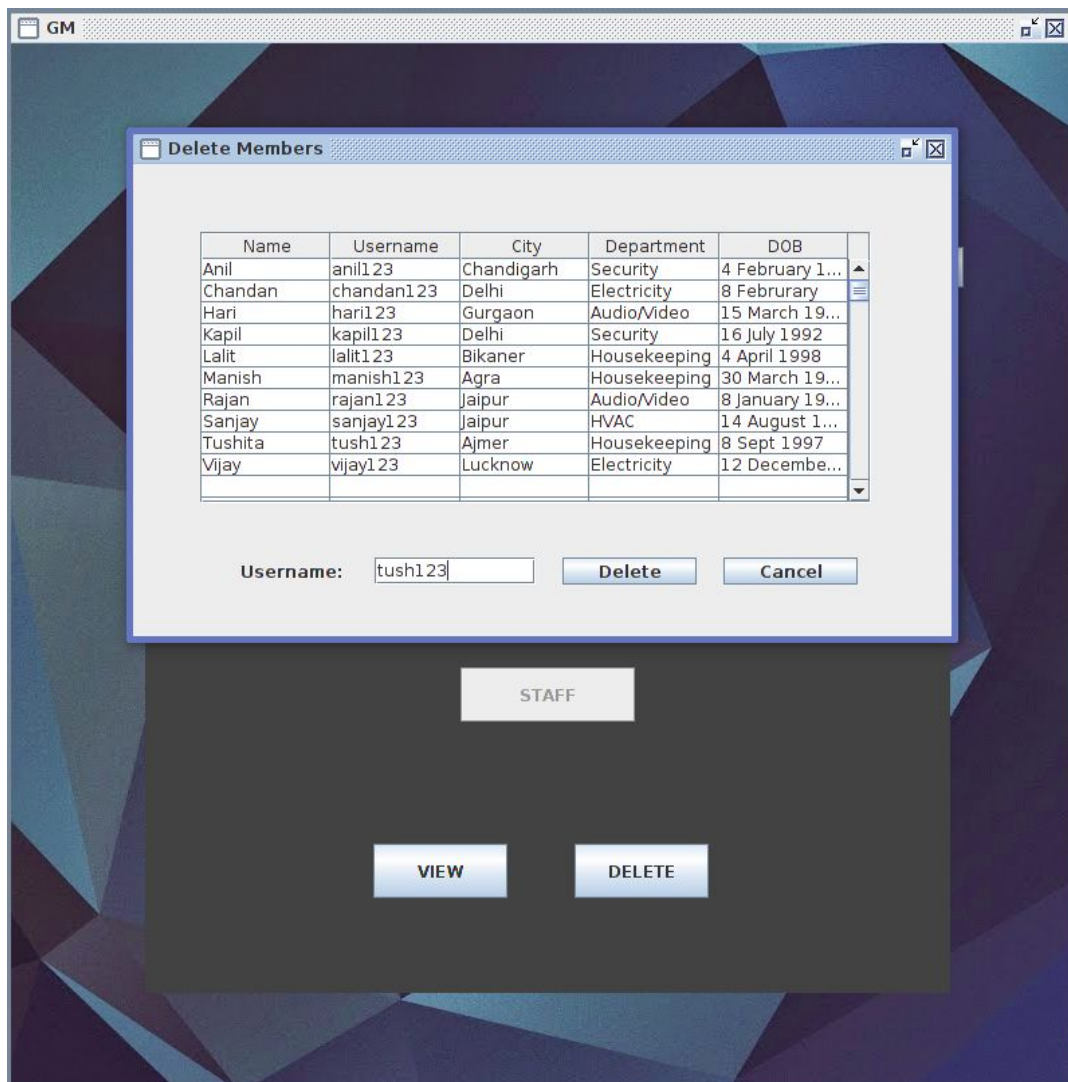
GM

Delete Members

| Name | Username | City | Department | DOB |
|---|---|---|---|---|
| Anil | anil123 | Chandigarh | Security | 4 February 1... |
| Chandan | chandan123 | Delhi | Electricity | 8 Februrary |
| Hari | hari123 | Gurgaon | Audio/Video | 15 March 19... |
| Kapil | kapil123 | Delhi | Security | 16 July 1992 |
| Lalit | lalit123 | Bikaner | Housekeeping | 4 April 1998 |
| Manish | manish123 | Agra | Housekeeping | 30 March 19... |
| Rajan | rajan123 | Jaipur | Audio/Video | 8 January 19... |
| Sanjay | sanjay123 | Jaipur | HVAC | 14 August 1... |
| Tushita | tush123 | Ajmer | Housekeeping | 8 Sept 1997 |
| Vijay | vijay123 | Lucknow | Electricity | 12 Decembe... |

Username: tush123 Delete Cancel

STAFF

VIEW DELETE